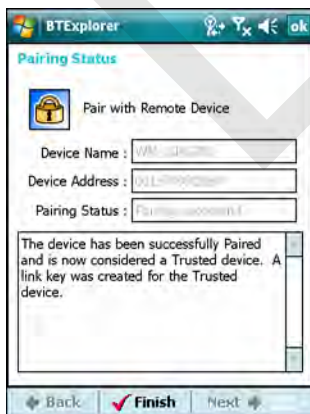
BTExplorer ok

Pairing Status

Pair with Remote Device

Device Name : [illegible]

Device Address : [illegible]

Pairing Status : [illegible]

The device has been successfully Paired and is now considered a Trusted device. A link key was created for the Trusted device.

Back Finish Next